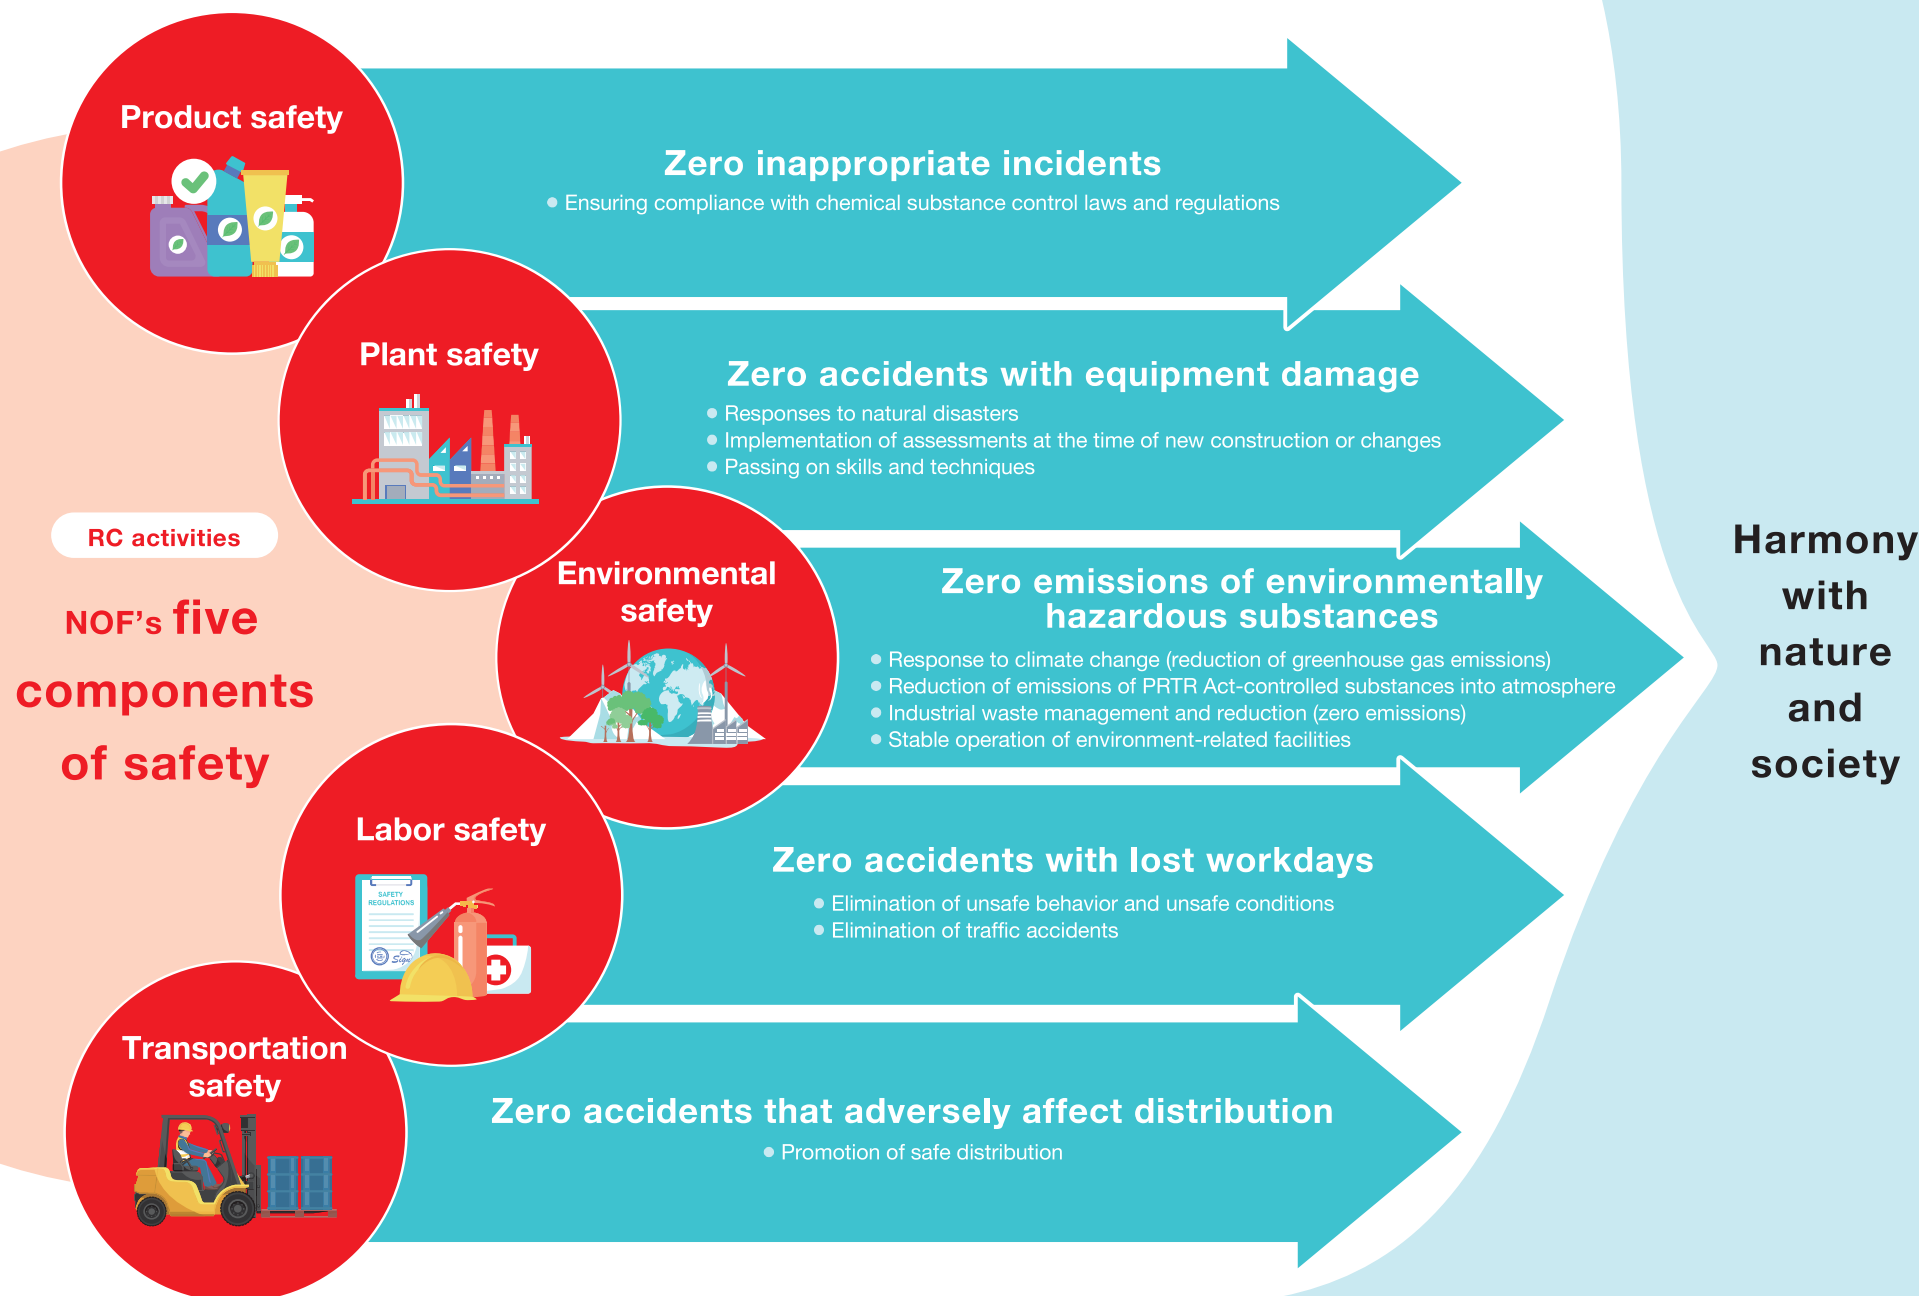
RC activities

NOF's five components of safety

Product safety

Zero inappropriate incidents

• Ensuring compliance with chemical substance control laws and regulations

Plant safety

Zero accidents with equipment damage

• Responses to natural disasters
• Implementation of assessments at the time of new construction or changes
• Passing on skills and techniques

Environmental safety

Zero emissions of environmentally hazardous substances

• Response to climate change (reduction of greenhouse gas emissions)
• Reduction of emissions of PRTR Act-controlled substances into atmosphere
• Industrial waste management and reduction (zero emissions)
• Stable operation of environment-related facilities

Labor safety

SAFETY REGULATIONS

Zero accidents with lost workdays

• Elimination of unsafe behavior and unsafe conditions
• Elimination of traffic accidents

Transportation safety

Zero accidents that adversely affect distribution

• Promotion of safe distribution

Harmony with nature and society